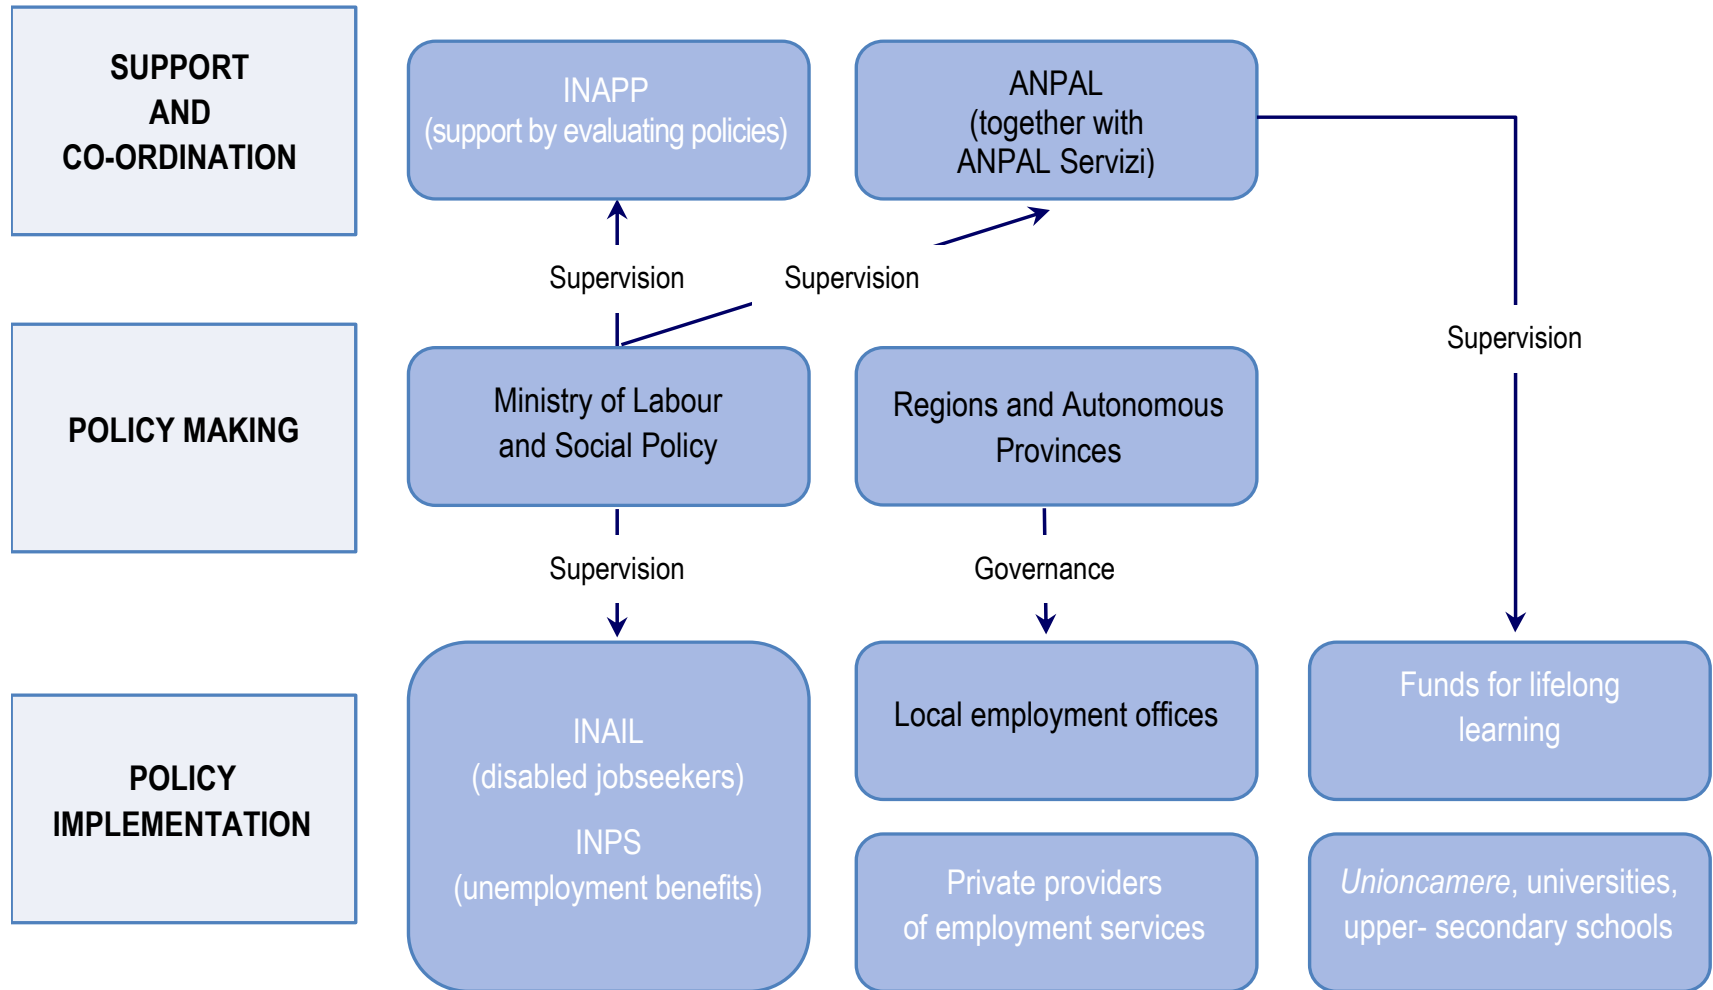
SUPPORT AND CO-ORDINATION

INAPP
(support by evaluating policies)

ANPAL
(together with ANPAL Servizi)

Supervision

Supervision

Supervision

POLICY MAKING

Ministry of Labour and Social Policy

Regions and Autonomous Provinces

Supervision

Governance

POLICY IMPLEMENTATION

INAIL
(disabled jobseekers)

INPS
(unemployment benefits)

Local employment offices

Funds for lifelong learning

Private providers of employment services

*Unioncamere*, universities, upper- secondary schools